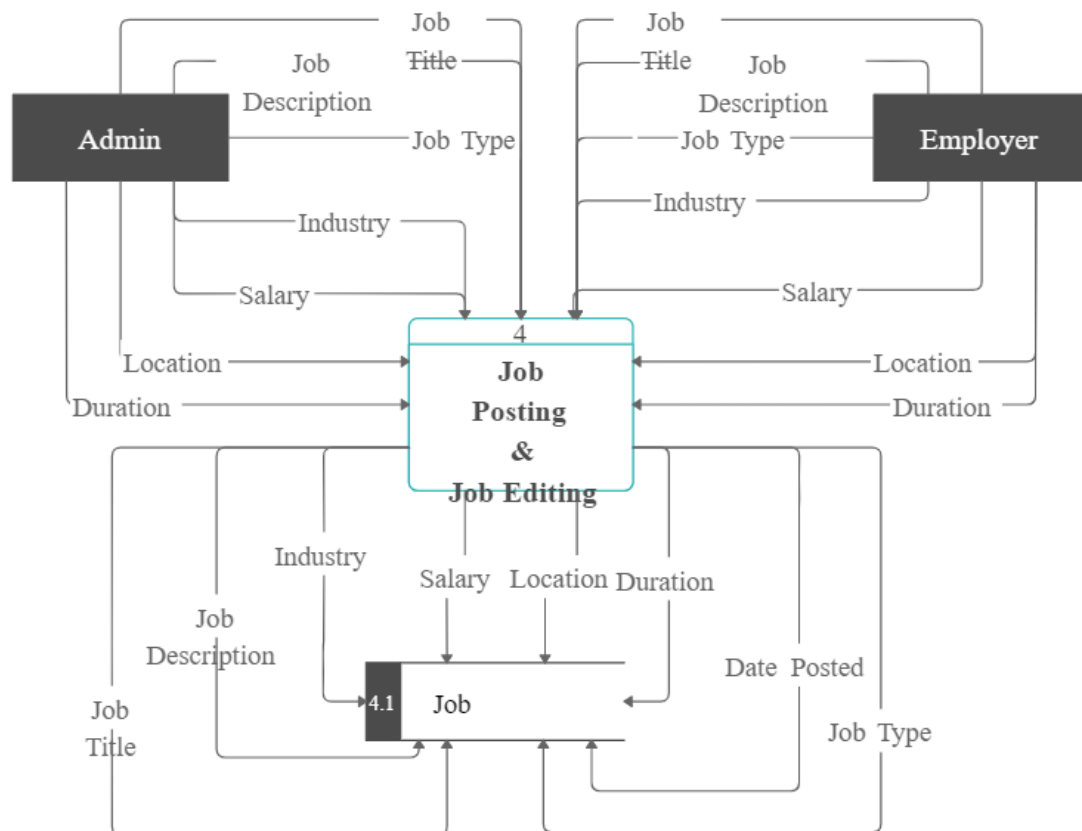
Job Title

Job Description

Admin

Job Type

Industry

Salary

Location

Duration

Job Title

Job Description

Employer

Job Type

Industry

Salary

Location

Duration

4

Job Posting & Job Editing

Industry

Salary

Location

Duration

Job Description

Date Posted

Job Title

4.1

Job

Job Type